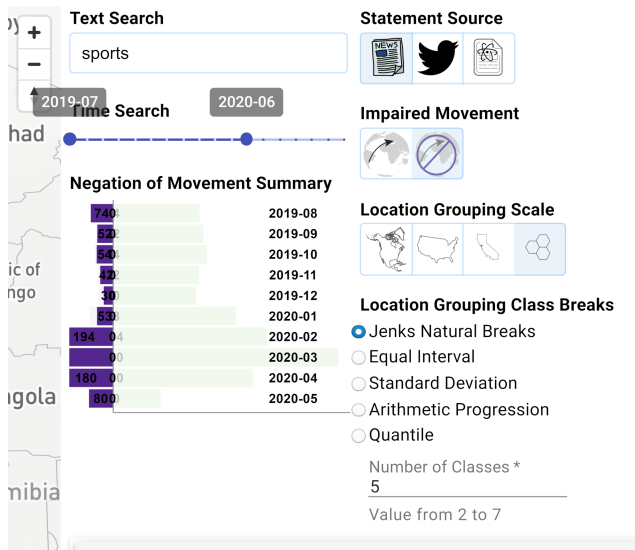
+
−
py
had
ic of
ngo
ngola
mibia

Text Search
sports

2019-07
2020-06
Time Search

Negation of Movement Summary

| | | |
|---|---|---|
| 740 | | 2019-08 |
| 52 | | 2019-09 |
| 54 | | 2019-10 |
| 42 | | 2019-11 |
| 30 | | 2019-12 |
| 53 | | 2020-01 |
| 194 | 04 | 2020-02 |
| | 00 | 2020-03 |
| 180 | 00 | 2020-04 |
| 800 | | 2020-05 |

Statement Source
NEWS

Impaired Movement

Location Grouping Scale

Location Grouping Class Breaks
Jenks Natural Breaks
Equal Interval
Standard Deviation
Arithmetic Progression
Quantile

Number of Classes *
5
Value from 2 to 7